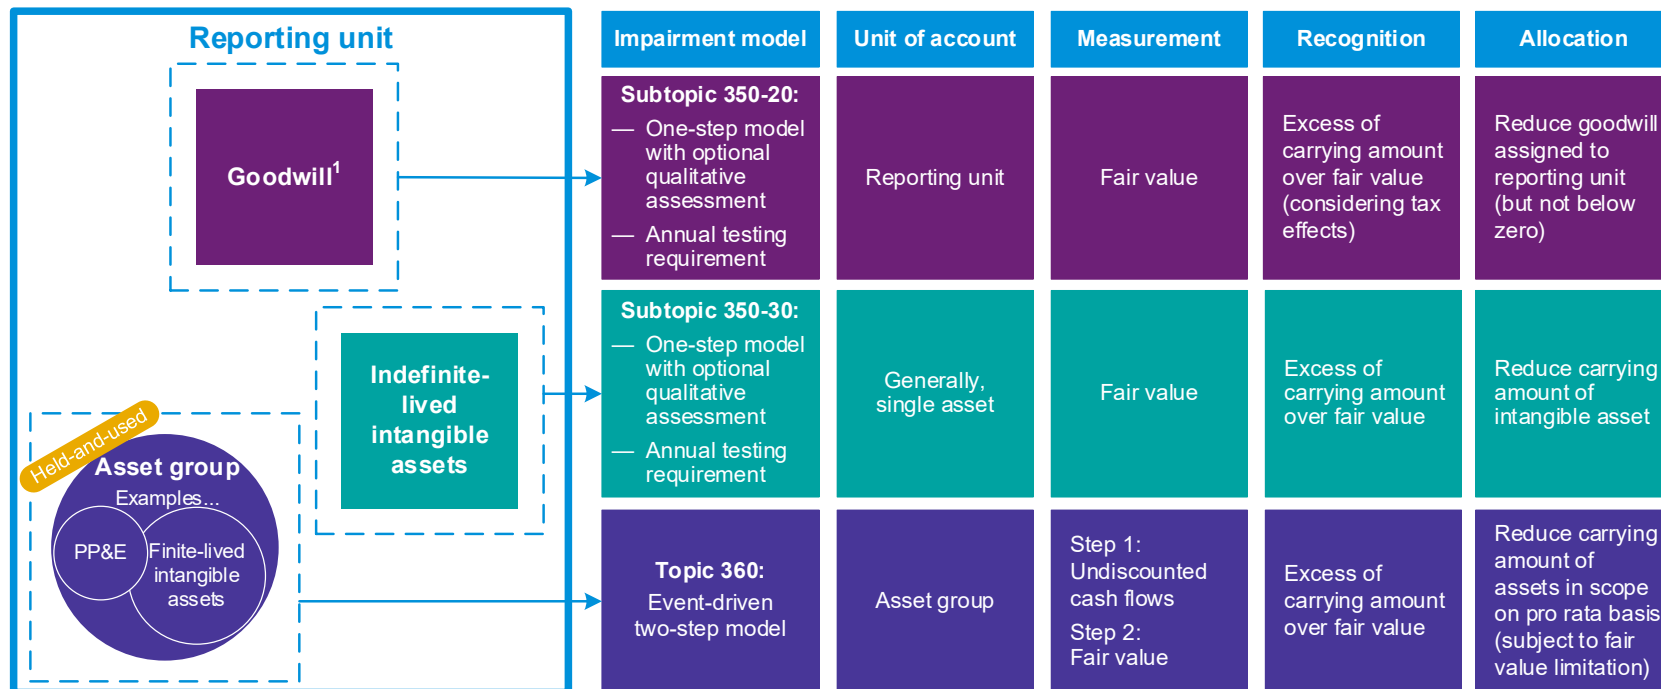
Reporting unit

Goodwill$^1$

Indefinite-lived intangible assets

Held-and-used

Asset group

Examples...

PP&E

Finite-lived intangible assets

| Impairment model | Unit of account | Measurement | Recognition | Allocation |
|---|---|---|---|---|
| **Subtopic 350-20:** — One-step model with optional qualitative assessment — Annual testing requirement | Reporting unit | Fair value | Excess of carrying amount over fair value (considering tax effects) | Reduce goodwill assigned to reporting unit (but not below zero) |
| **Subtopic 350-30:** — One-step model with optional qualitative assessment — Annual testing requirement | Generally, single asset | Fair value | Excess of carrying amount over fair value | Reduce carrying amount of intangible asset |
| **Topic 360:** Event-driven two-step model | Asset group | Step 1: Undiscounted cash flows Step 2: Fair value | Excess of carrying amount over fair value | Reduce carrying amount of assets in scope on pro rata basis (subject to fair value limitation) |